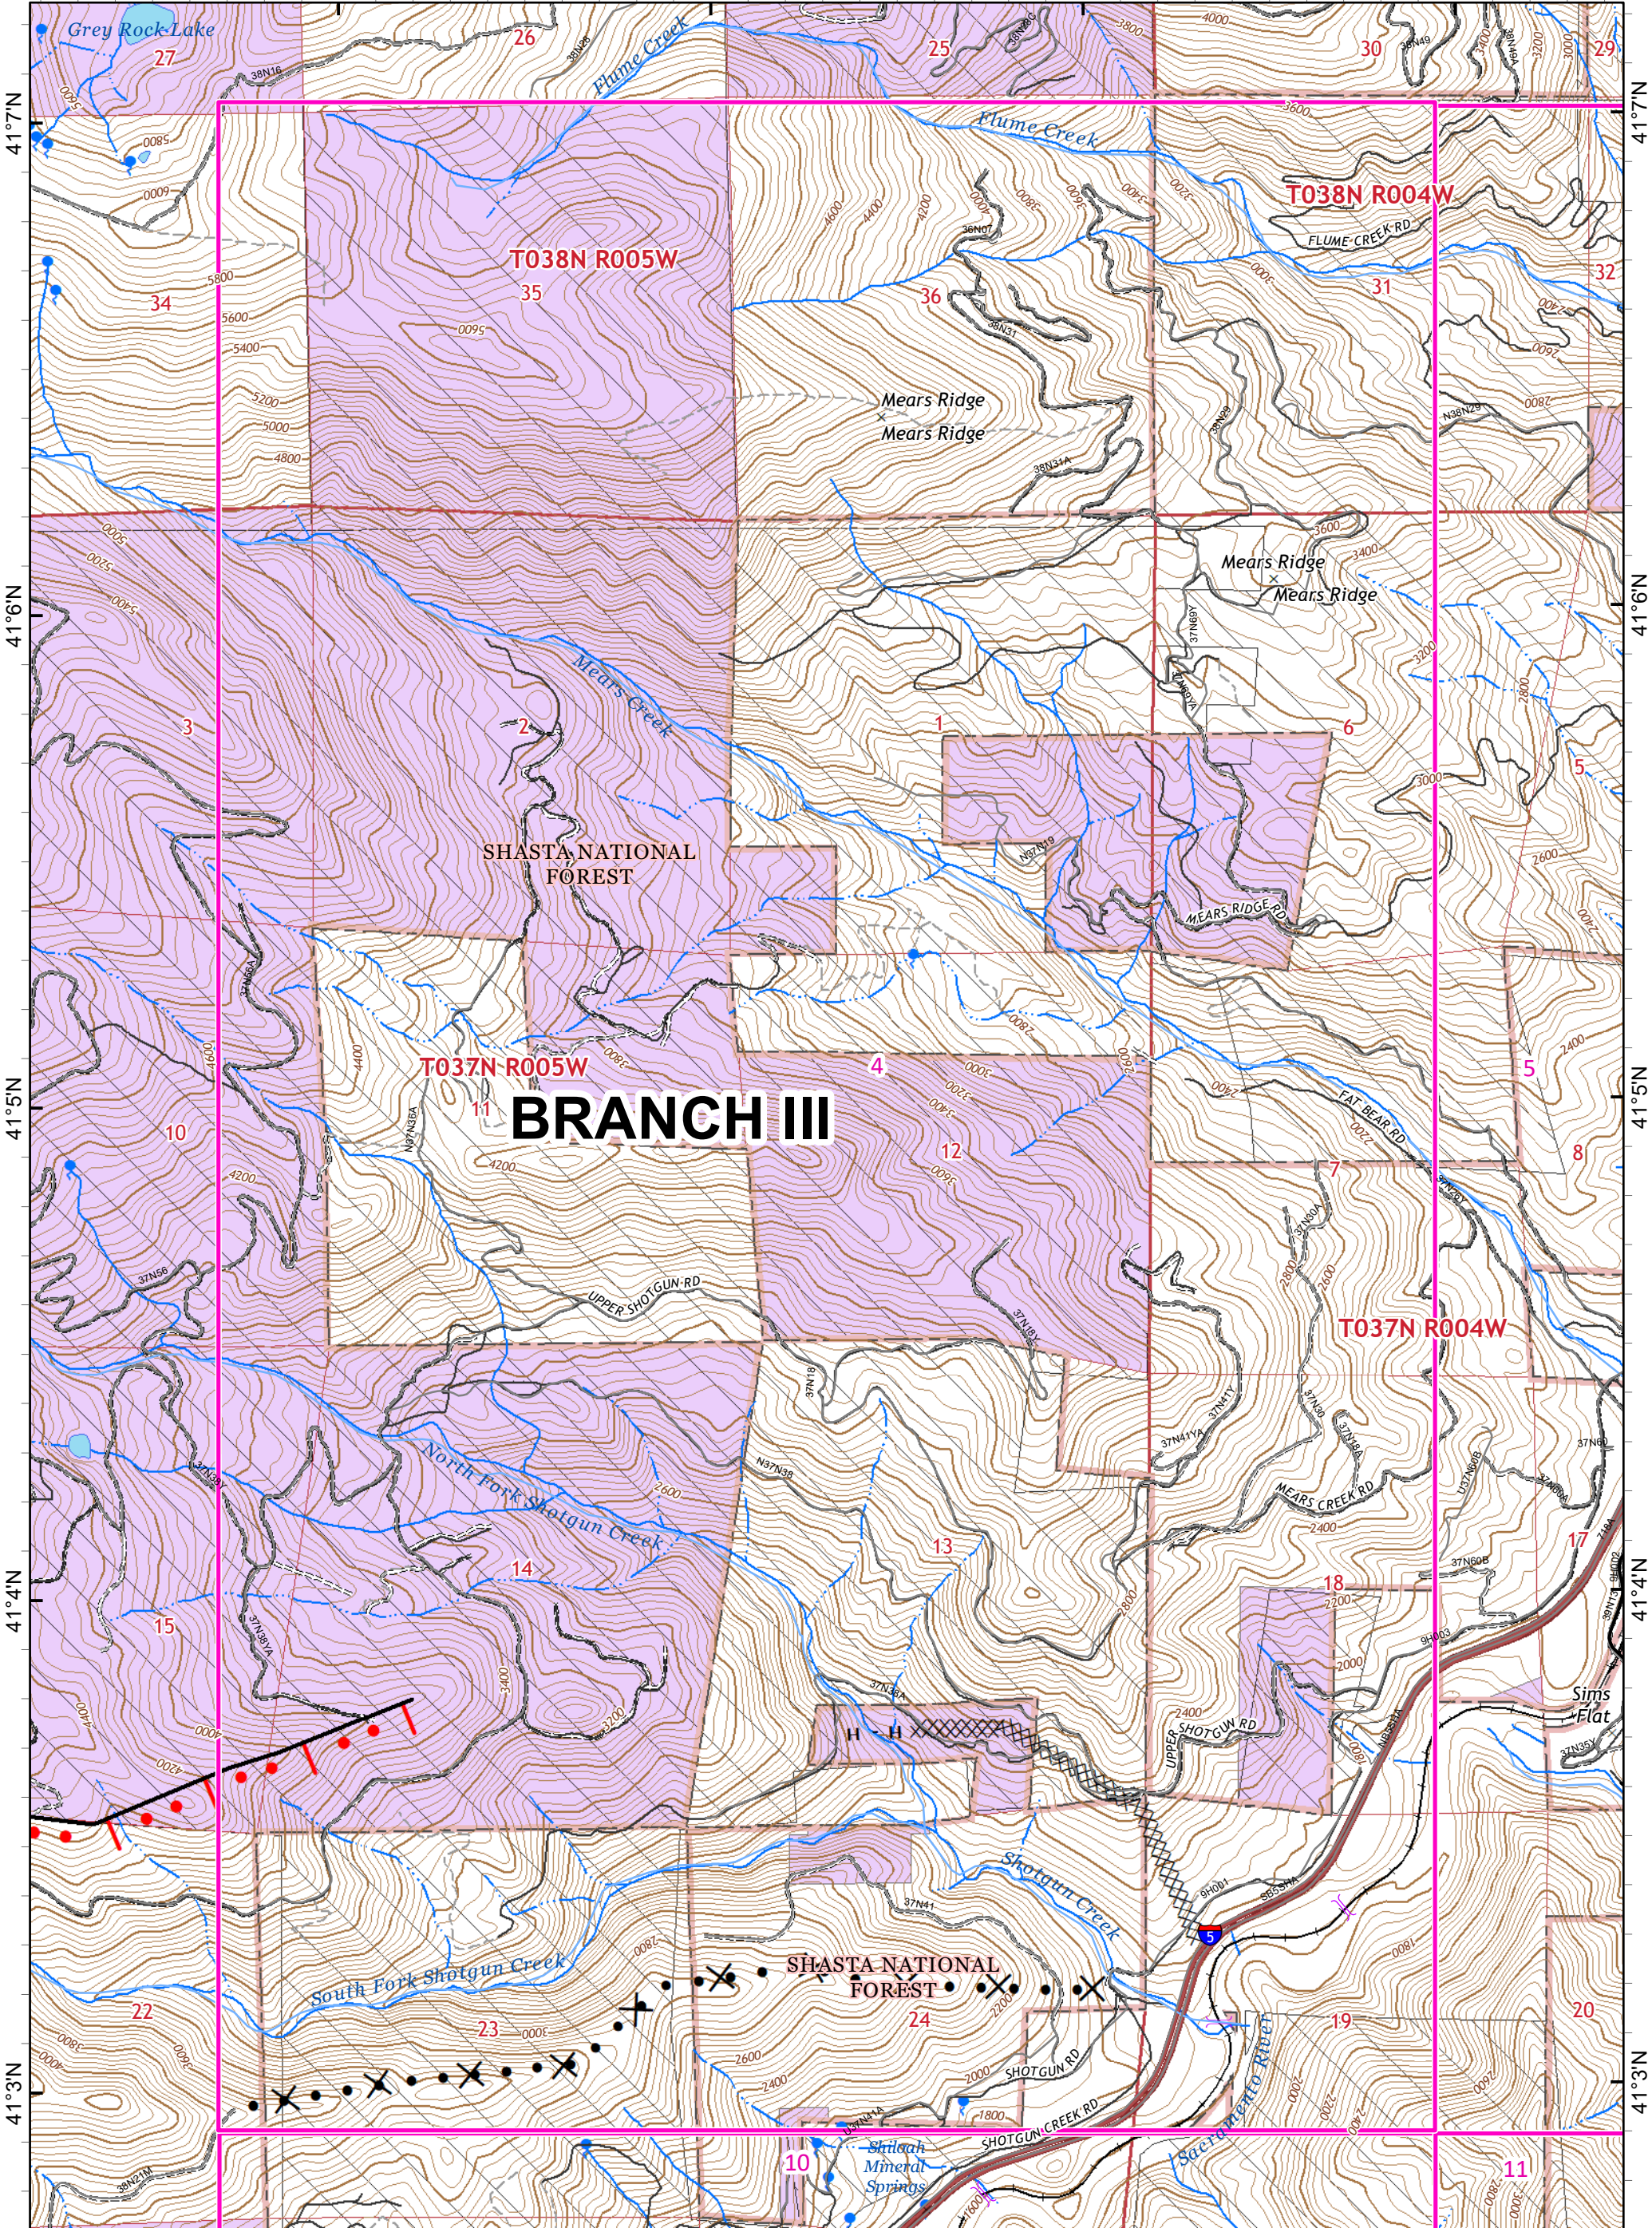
Grey Rock Lake
27
26
25
30
29
41°7'N
41°7'N
Flume Creek
Flume Creek
T038N R004W
FLUME CREEK RD
T038N R005W
35
36
31
32
34
Mears Ridge
Mears Ridge
Mears Ridge
Mears Ridge
41°6'N
41°6'N
Mears Creek
3
1
6
5
SHASTA NATIONAL FOREST
MEARS RIDGE RD
T037N R005W
11
4
5
BRANCH III
10
12
41°5'N
41°5'N
FAT BEAR RD
7
8
UPPER SHOTGUN RD
T037N R004W
North Fork Shotgun Creek
MEARS CREEK RD
13
14
17
18
15
41°4'N
41°4'N
UPPER SHOTGUN RD
Sims Flat
H H
Shotgun Creek
SHASTA NATIONAL FOREST
South Fork Shotgun Creek
22
23
24
19
20
5
41°3'N
41°3'N
SHOTGUN RD
SHOTGUN CREEK RD
Sacramento River
10
Shasta Mineral Springs
11